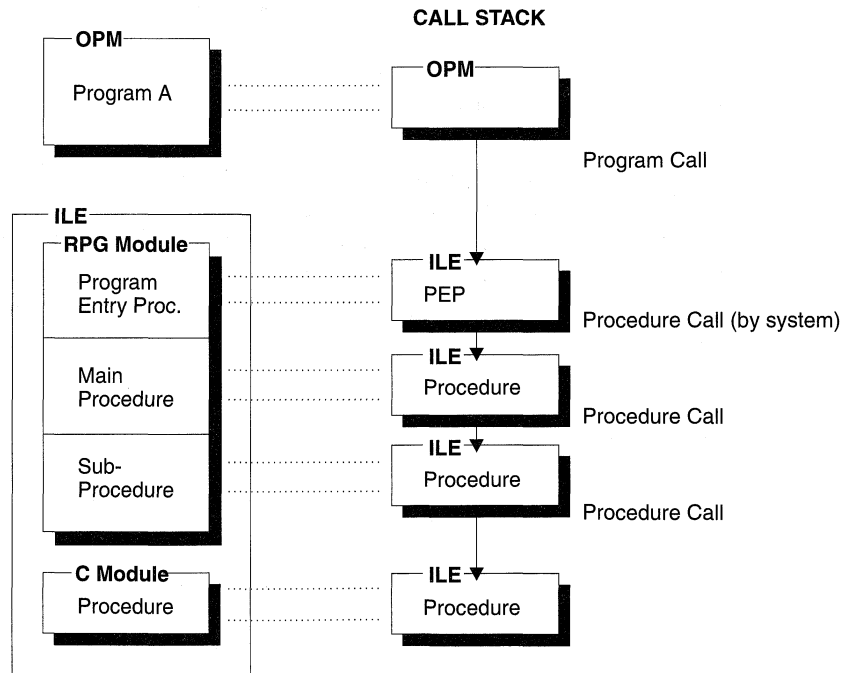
CALL STACK

OPM
Program A

OPM

Program Call

ILE

RPG Module
Program Entry Proc.

ILE
PEP

Procedure Call (by system)

Main Procedure

ILE
Procedure

Procedure Call

Sub-Procedure

ILE
Procedure

Procedure Call

C Module
Procedure

ILE
Procedure